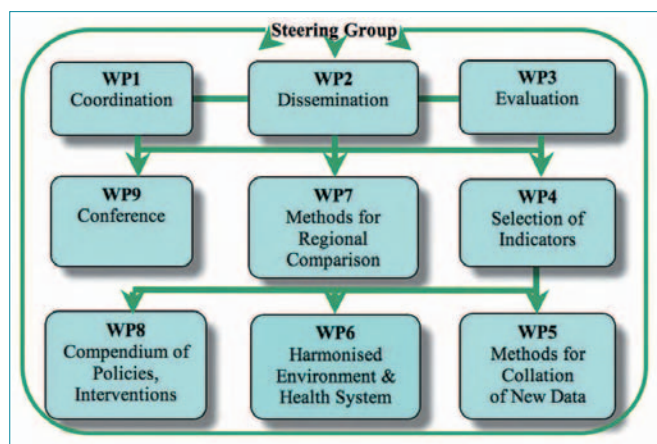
Steering Group

WP1
Coordination

WP2
Dissemination

WP3
Evaluation

WP9
Conference

WP7
Methods for Regional Comparison

WP4
Selection of Indicators

WP8
Compendium of Policies, Interventions

WP6
Harmonised Environment & Health System

WP5
Methods for Collation of New Data